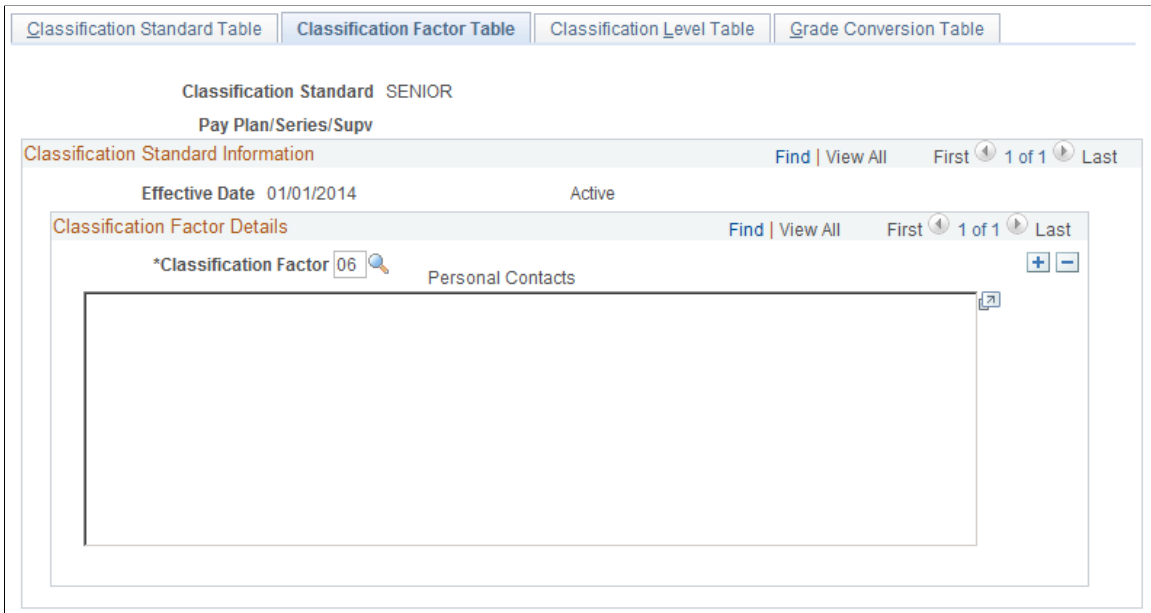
Classification Standard Table | Classification Factor Table | Classification Level Table | Grade Conversion Table

Classification Standard SENIOR

Pay Plan/Series/Supv

Classification Standard Information

Find | View All First 1 of 1 Last

Effective Date 01/01/2014

Active

Classification Factor Details

Find | View All First 1 of 1 Last

*Classification Factor 06

Personal Contacts